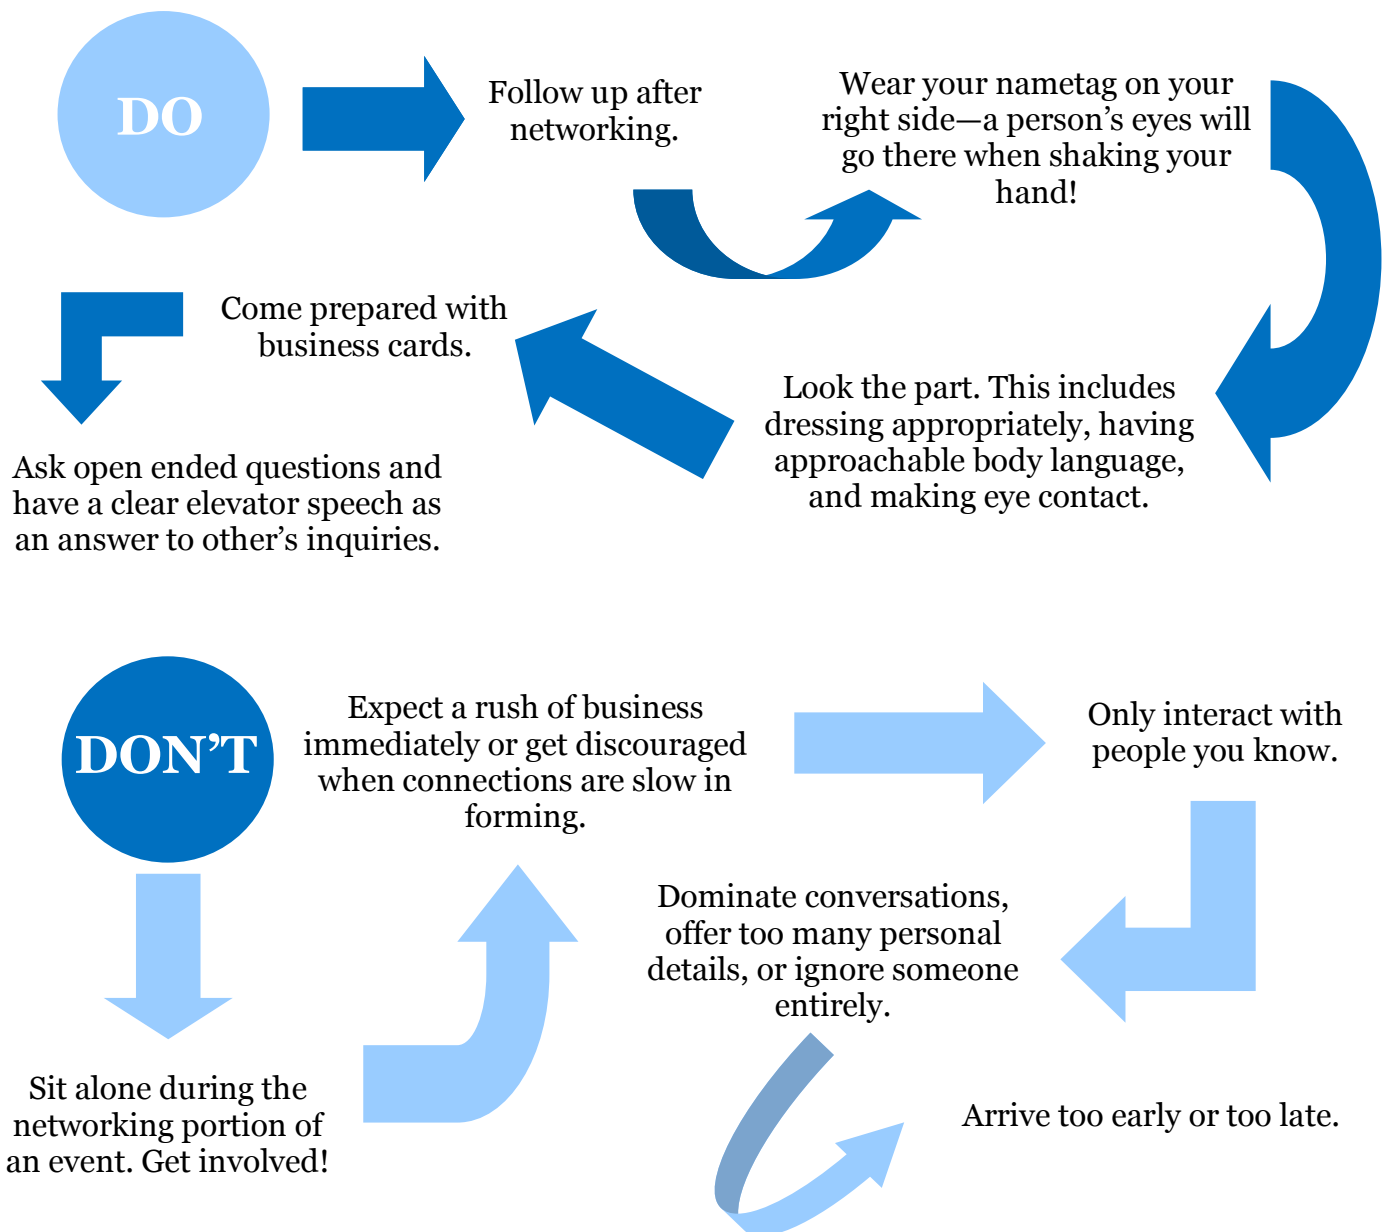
DO

Follow up after networking.

Wear your nametag on your right side—a person's eyes will go there when shaking your hand!

Look the part. This includes dressing appropriately, having approachable body language, and making eye contact.

Come prepared with business cards.

Ask open ended questions and have a clear elevator speech as an answer to other's inquiries.

DON'T

Sit alone during the networking portion of an event. Get involved!

Expect a rush of business immediately or get discouraged when connections are slow in forming.

Only interact with people you know.

Dominate conversations, offer too many personal details, or ignore someone entirely.

Arrive too early or too late.